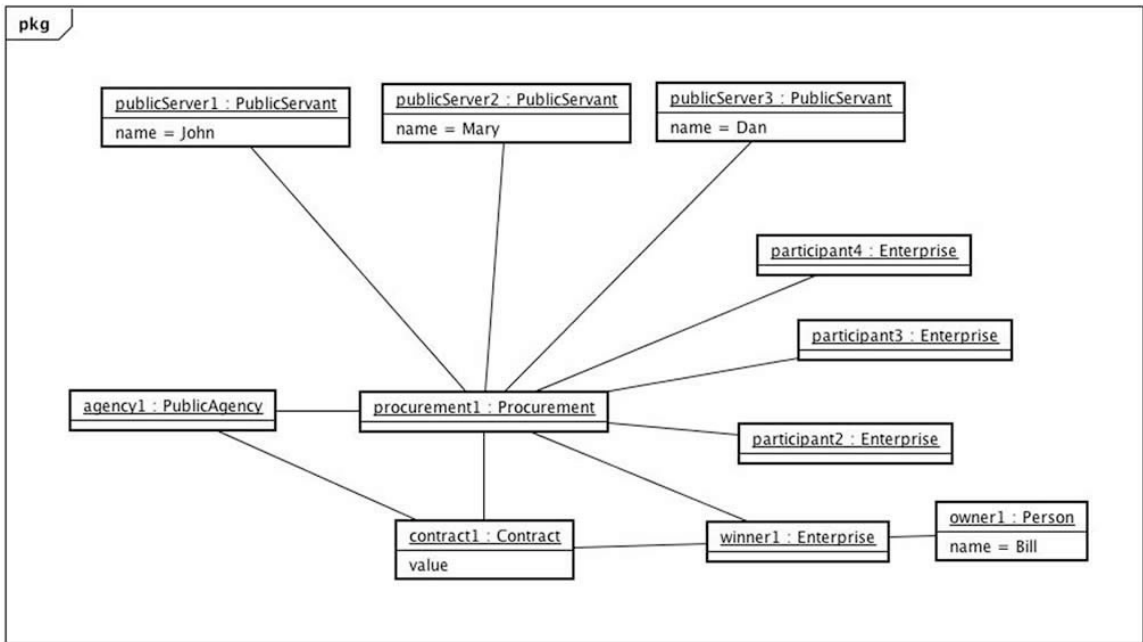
pkg

publicServer1 : PublicServant
name = John

publicServer2 : PublicServant
name = Mary

publicServer3 : PublicServant
name = Dan

participant4 : Enterprise

participant3 : Enterprise

agency1 : PublicAgency

procurement1 : Procurement

participant2 : Enterprise

contract1 : Contract
value

winner1 : Enterprise

owner1 : Person
name = Bill